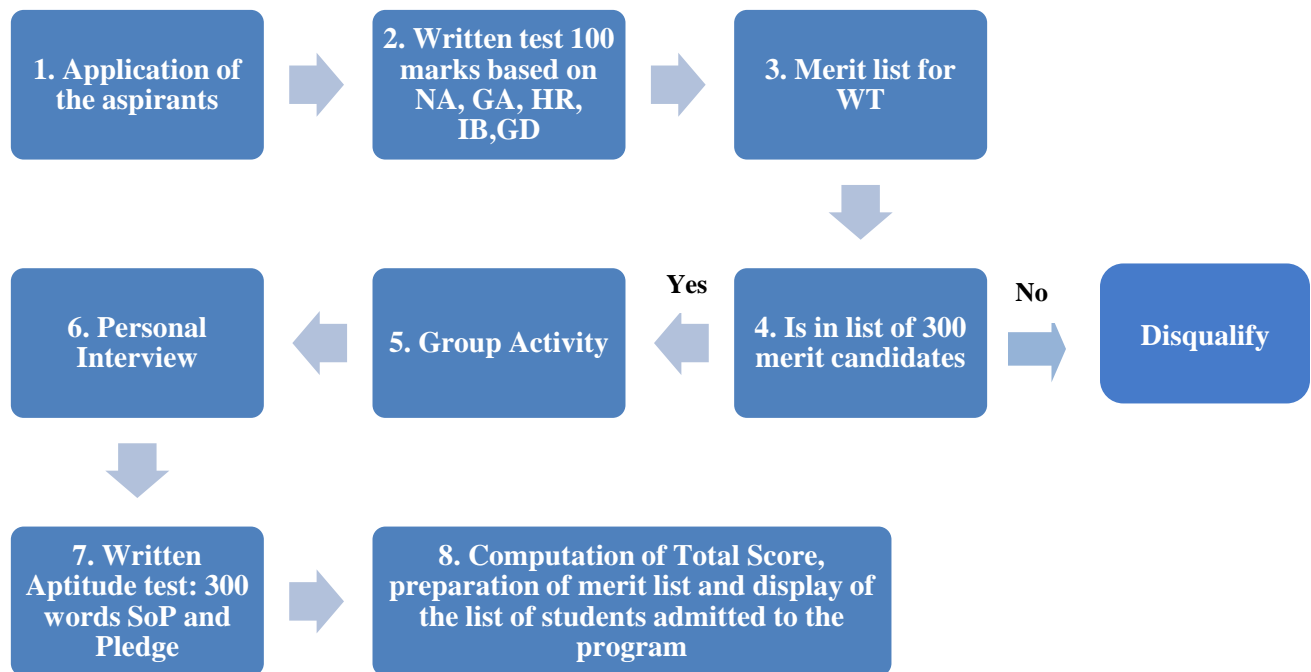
1. Application of the aspirants

2. Written test 100 marks based on NA, GA, HR, IB,GD

3. Merit list for WT

Yes

No

6. Personal Interview

5. Group Activity

4. Is in list of 300 merit candidates

Disqualify

7. Written Aptitude test: 300 words SoP and Pledge

8. Computation of Total Score, preparation of merit list and display of the list of students admitted to the program